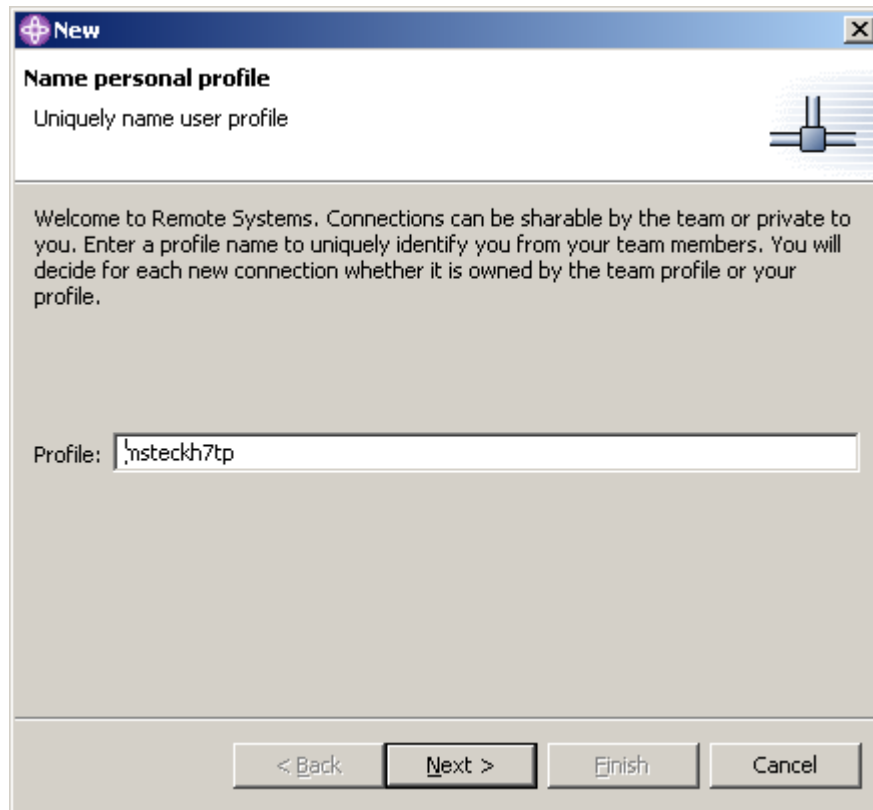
New

Name personal profile

Uniquely name user profile

Welcome to Remote Systems. Connections can be sharable by the team or private to you. Enter a profile name to uniquely identify you from your team members. You will decide for each new connection whether it is owned by the team profile or your profile.

Profile: nsteckh7tp

< Back

Next >

Finish

Cancel